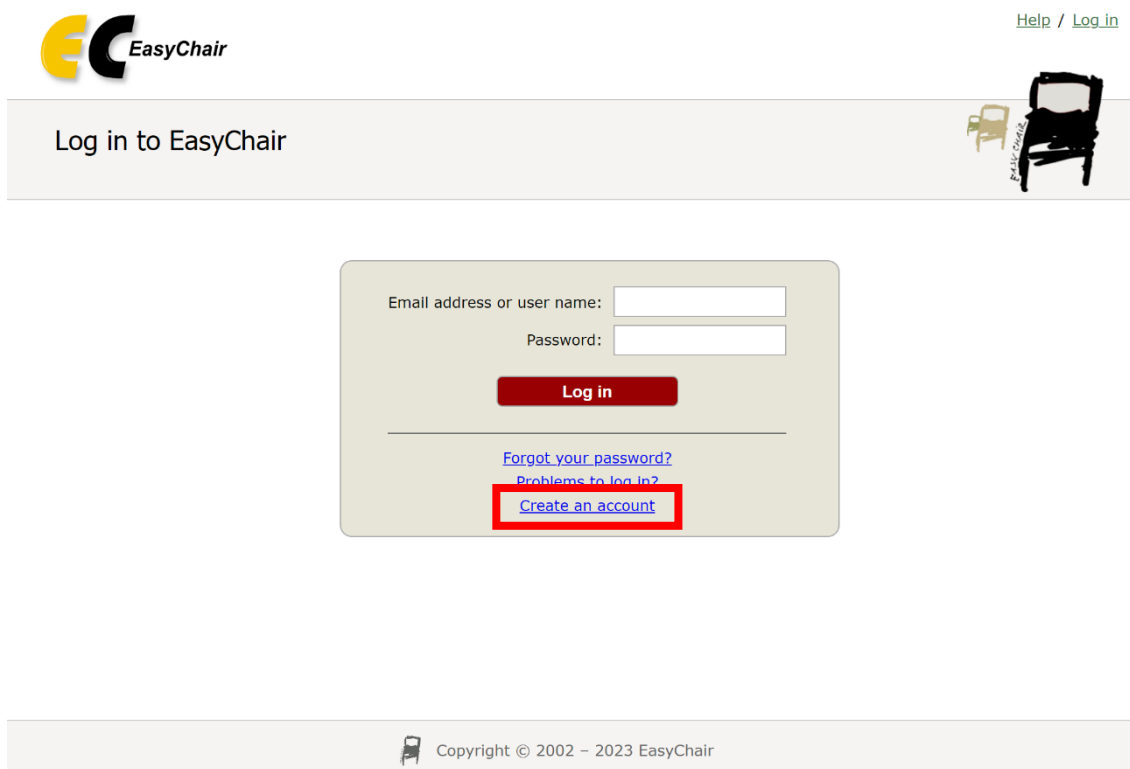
EasyChair

Help / Log in

Log in to EasyChair

EASY CHAIR

Email address or user name:

Password:

Log in

Forgot your password?

Problems to log in?

Create an account

Copyright © 2002 – 2023 EasyChair